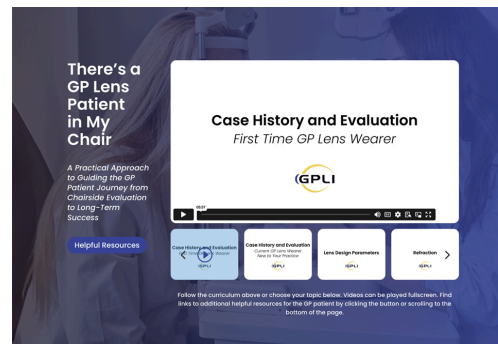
There's a GP Lens Patient in My Chair

A Practical Approach to Guiding the GP Patient Journey from Chairside Evaluation to Long-Term Success

Helpful Resources

Case History and Evaluation

First Time GP Lens Wearer

GPLI

05:37

Case History and Evaluation

First Time GP Lens Wearer

GPLI

Case History and Evaluation

Current GP Lens Wearer New to Your Practice

GPLI

Lens Design Parameters

GPLI

Refraction

GPLI

Follow the curriculum above or choose your topic below. Videos can be played fullscreen. Find links to additional helpful resources for the GP patient by clicking the button or scrolling to the bottom of the page.